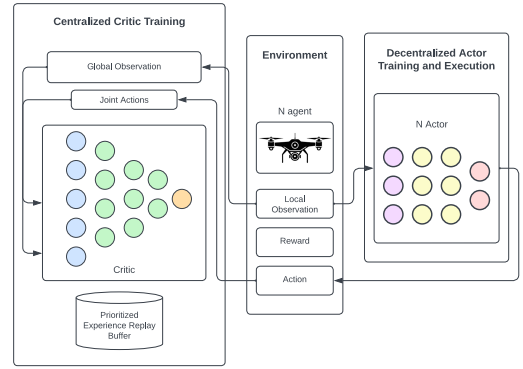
Centralized Critic Training

Global Observation

Joint Actions

Critic

Prioritized Experience Replay Buffer

Environment

N agent

Local Observation

Reward

Action

Decentralized Actor Training and Execution

N Actor